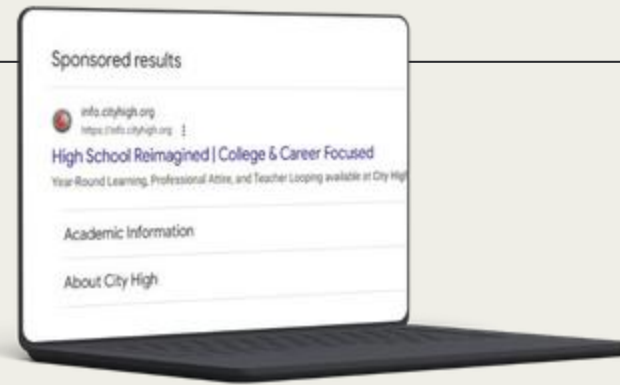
Sponsored results

info.cityhigh.org
https://info.cityhigh.org ⋮

High School Reimagined | College & Career Focused

Year-Round Learning, Professional Attire, and Teacher Looping available at City High

Academic Information

About City High